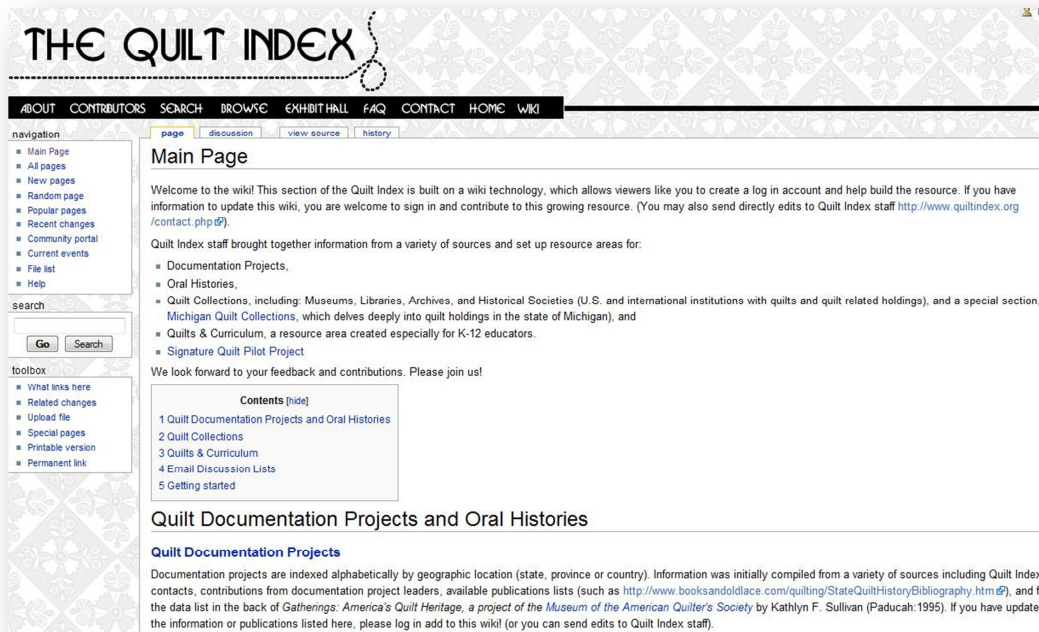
THE QUILT INDEX

ABOUT CONTRIBUTORS SEARCH BROWSE EXHIBIT HALL FAQ CONTACT HOME WIKI

navigation
- Main Page
- All pages
- New pages
- Random page
- Popular pages
- Recent changes
- Community portal
- Current events
- File list
- Help

search

Go Search

toolbox
- What links here
- Related changes
- Upload file
- Special pages
- Printable version
- Permanent link

page discussion view source history

Main Page

Welcome to the wiki! This section of the Quilt Index is built on a wiki technology, which allows viewers like you to create a log in account and help build the resource. If you have information to update this wiki, you are welcome to sign in and contribute to this growing resource. (You may also send directly edits to Quilt Index staff http://www.quiltindex.org/contact.php).

Quilt Index staff brought together information from a variety of sources and set up resource areas for:

- Documentation Projects,
- Oral Histories,
- Quilt Collections, including: Museums, Libraries, Archives, and Historical Societies (U.S. and international institutions with quilts and quilt related holdings), and a special section, Michigan Quilt Collections, which delves deeply into quilt holdings in the state of Michigan), and
- Quilts & Curriculum, a resource area created especially for K-12 educators.
- Signature Quilt Pilot Project

We look forward to your feedback and contributions. Please join us!

Contents [hide]
1 Quilt Documentation Projects and Oral Histories
2 Quilt Collections
3 Quilts & Curriculum
4 Email Discussion Lists
5 Getting started

Quilt Documentation Projects and Oral Histories

Quilt Documentation Projects

Documentation projects are indexed alphabetically by geographic location (state, province or country). Information was initially compiled from a variety of sources including Quilt Index contacts, contributions from documentation project leaders, available publications lists (such as http://www.booksandoldlace.com/quilting/StateQuiltHistoryBibliography.htm), and f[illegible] the data list in the back of Gatherings: America's Quilt Heritage, a project of the Museum of the American Quilter's Society by Kathlyn F. Sullivan (Paducah:1995). If you have update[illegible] the information or publications listed here, please log in add to this wiki! (or you can send edits to Quilt Index staff).